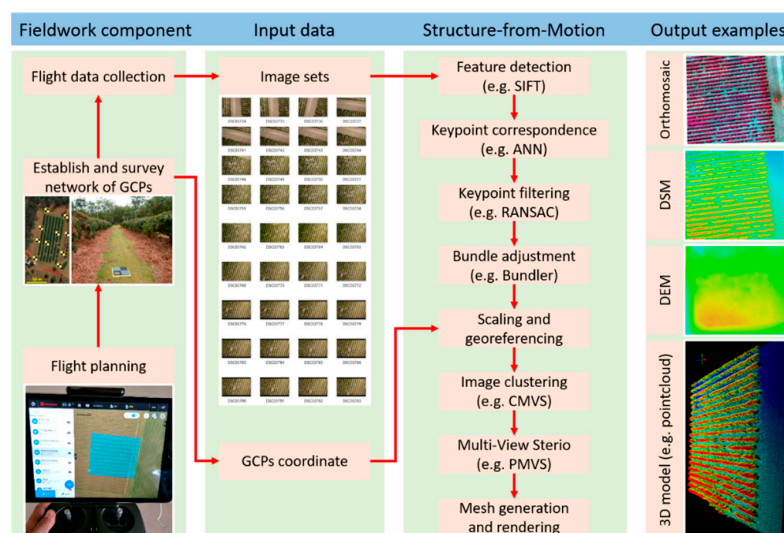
Fieldwork component

Input data

Structure-from-Motion

Output examples

Flight data collection

Establish and survey network of GCPs

Flight planning

Image sets

GCPs coordinate

Feature detection (e.g. SIFT)

Keypoint correspondence (e.g. ANN)

Keypoint filtering (e.g. RANSAC)

Bundle adjustment (e.g. Bundler)

Scaling and georeferencing

Image clustering (e.g. CMVS)

Multi-View Sterio (e.g. PMVS)

Mesh generation and rendering

Orthomosaic

DSM

DEM

3D model (e.g. pointcloud)